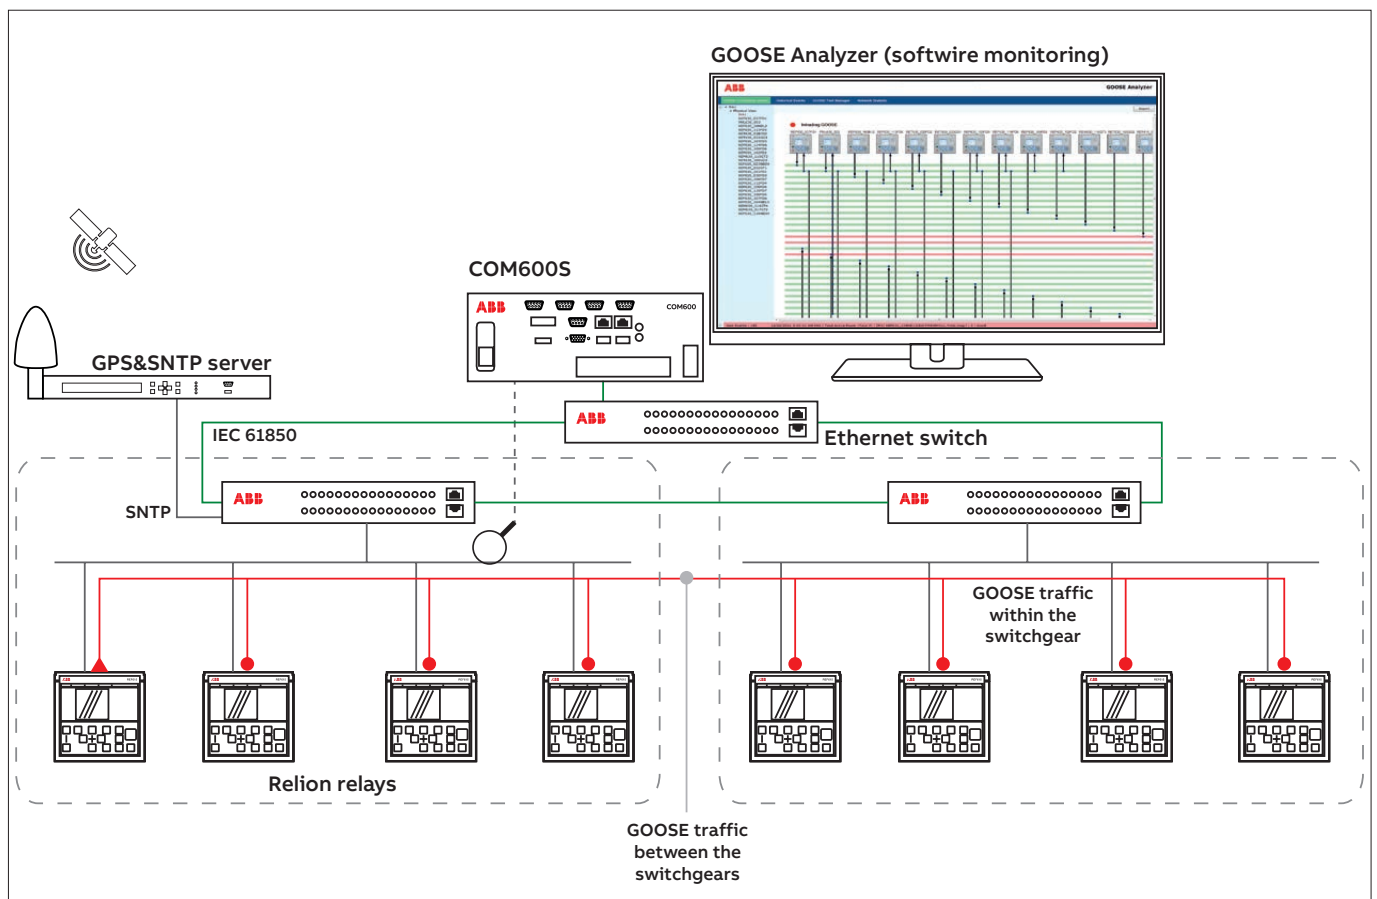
GOOSE Analyzer (softwire monitoring)

ABB

GOOSE Analyzer

COM600S

ABB

COM600

GPS&SNTP server

ABB

Ethernet switch

IEC 61850

SNTP

ABB

ABB

GOOSE traffic within the switchgear

Relion relays

GOOSE traffic between the switchgears